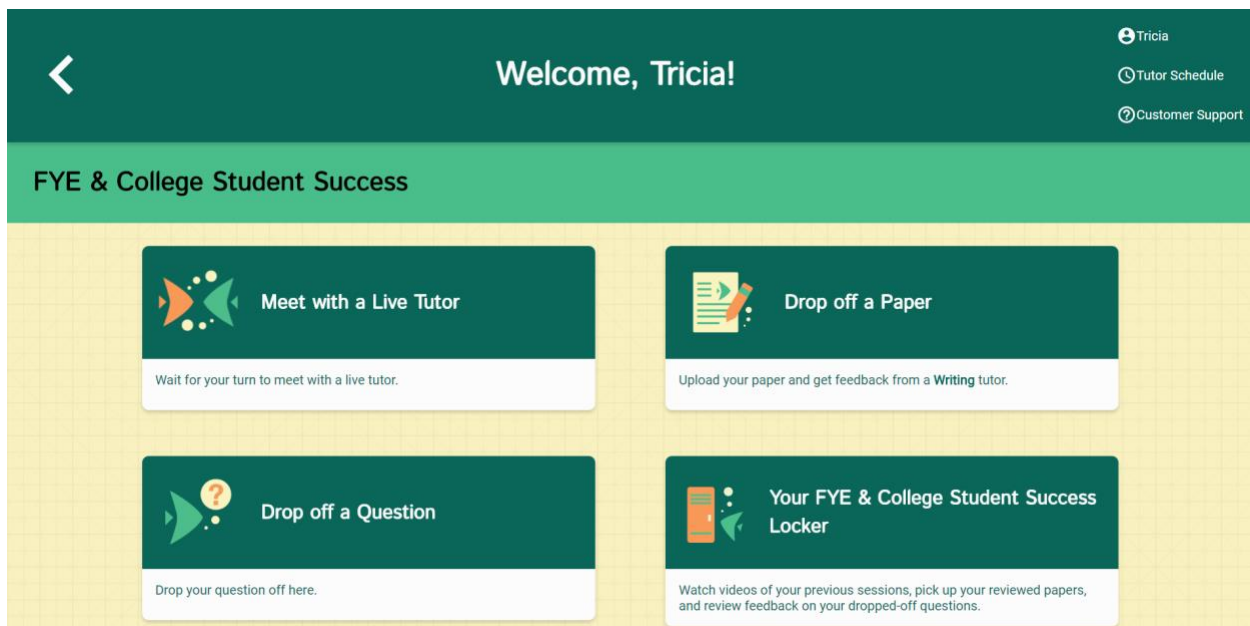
Welcome, Tricia!

Tricia

Tutor Schedule

Customer Support

FYE & College Student Success

Meet with a Live Tutor

Wait for your turn to meet with a live tutor.

Drop off a Paper

Upload your paper and get feedback from a Writing tutor.

Drop off a Question

Drop your question off here.

Your FYE & College Student Success Locker

Watch videos of your previous sessions, pick up your reviewed papers, and review feedback on your dropped-off questions.